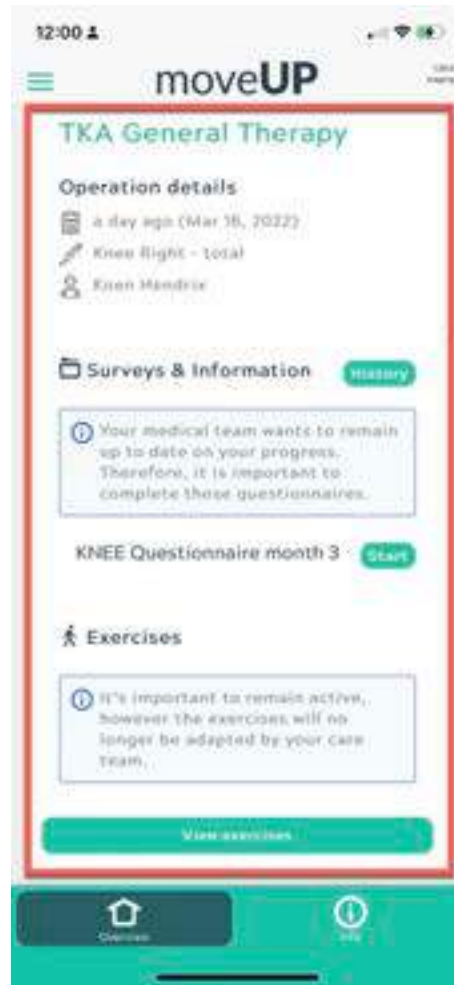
12:00

moveUP

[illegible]

TKA General Therapy

Operation details

a day ago (Mar 16, 2022)

Knee Right - total

Koen Hendrix

Surveys & Information

History

Your medical team wants to remain up to date on your progress. Therefore, it is important to complete these questionnaires.

KNEE Questionnaire month 3

Start

Exercises

It's important to remain active, however the exercises will no longer be adapted by your care team.

View exercises

Overview

Info